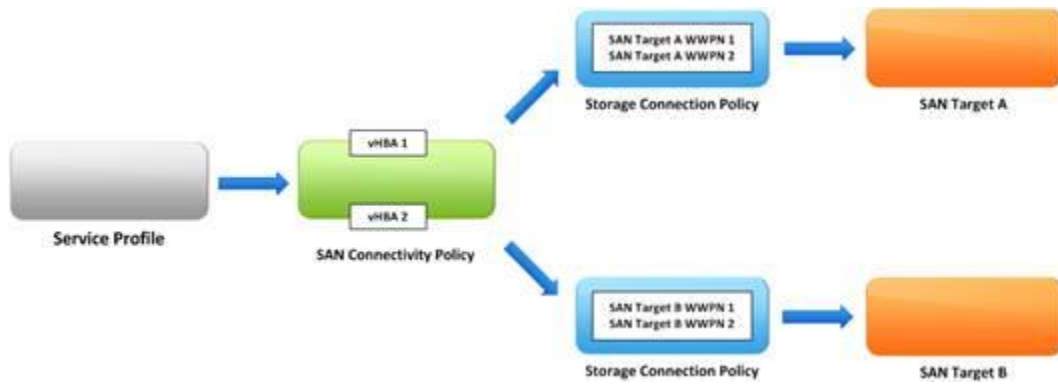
SAN Target A WWPN 1
SAN Target A WWPN 2

Storage Connection Policy

SAN Target A

Service Profile

vHBA 1

vHBA 2

SAN Connectivity Policy

SAN Target B WWPN 1
SAN Target B WWPN 2

Storage Connection Policy

SAN Target B